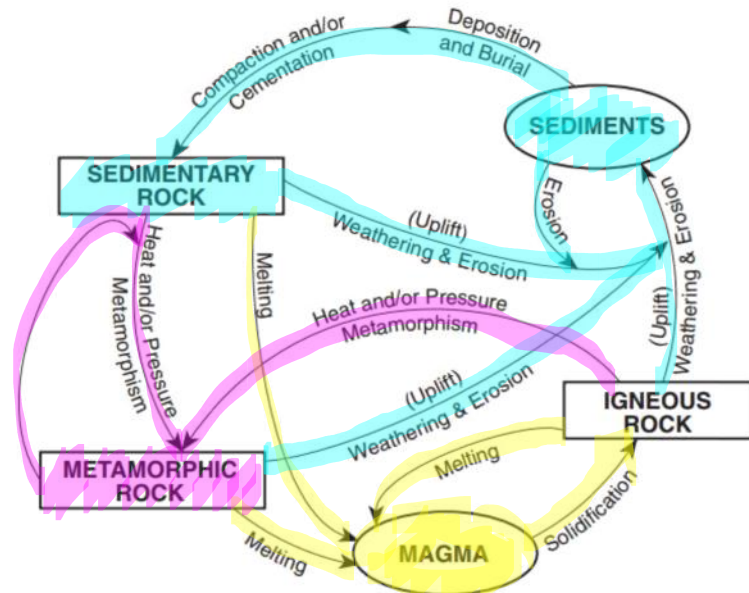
Deposition and Burial

Compaction and/or Cementation

SEDIMENTS

SEDIMENTARY ROCK

Erosion

(Uplift) Weathering & Erosion

Heat and/or Pressure Metamorphism

Melting

(Uplift) Weathering & Erosion

Heat and/or Pressure Metamorphism

(Uplift) Weathering & Erosion

IGNEOUS ROCK

METAMORPHIC ROCK

Melting

Solidification

Melting

MAGMA